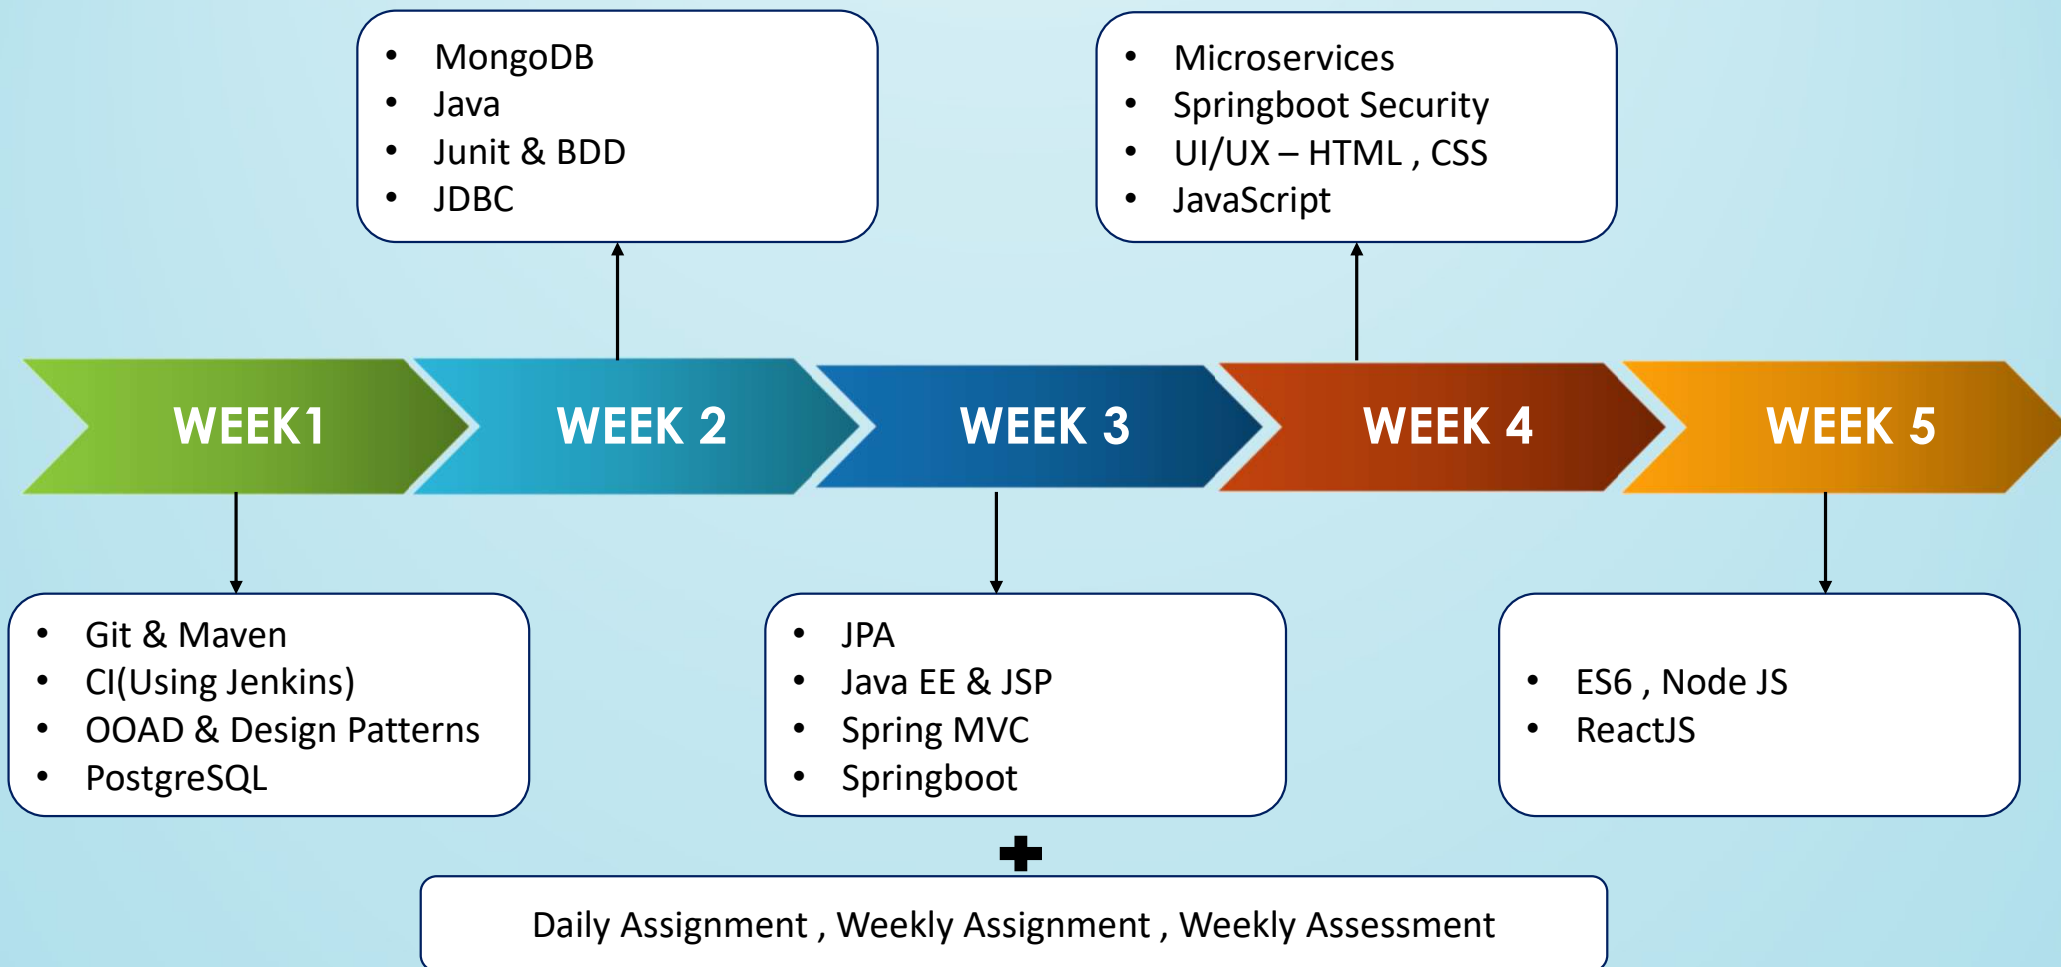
- MongoDB
- Java
- Junit & BDD
- JDBC

- Microservices
- Springboot Security
- UI/UX – HTML , CSS
- JavaScript

WEEK1

WEEK 2

WEEK 3

WEEK 4

WEEK 5

- Git & Maven
- CI(Using Jenkins)
- OOAD & Design Patterns
- PostgreSQL

- JPA
- Java EE & JSP
- Spring MVC
- Springboot

- ES6 , Node JS
- ReactJS

Daily Assignment , Weekly Assignment , Weekly Assessment